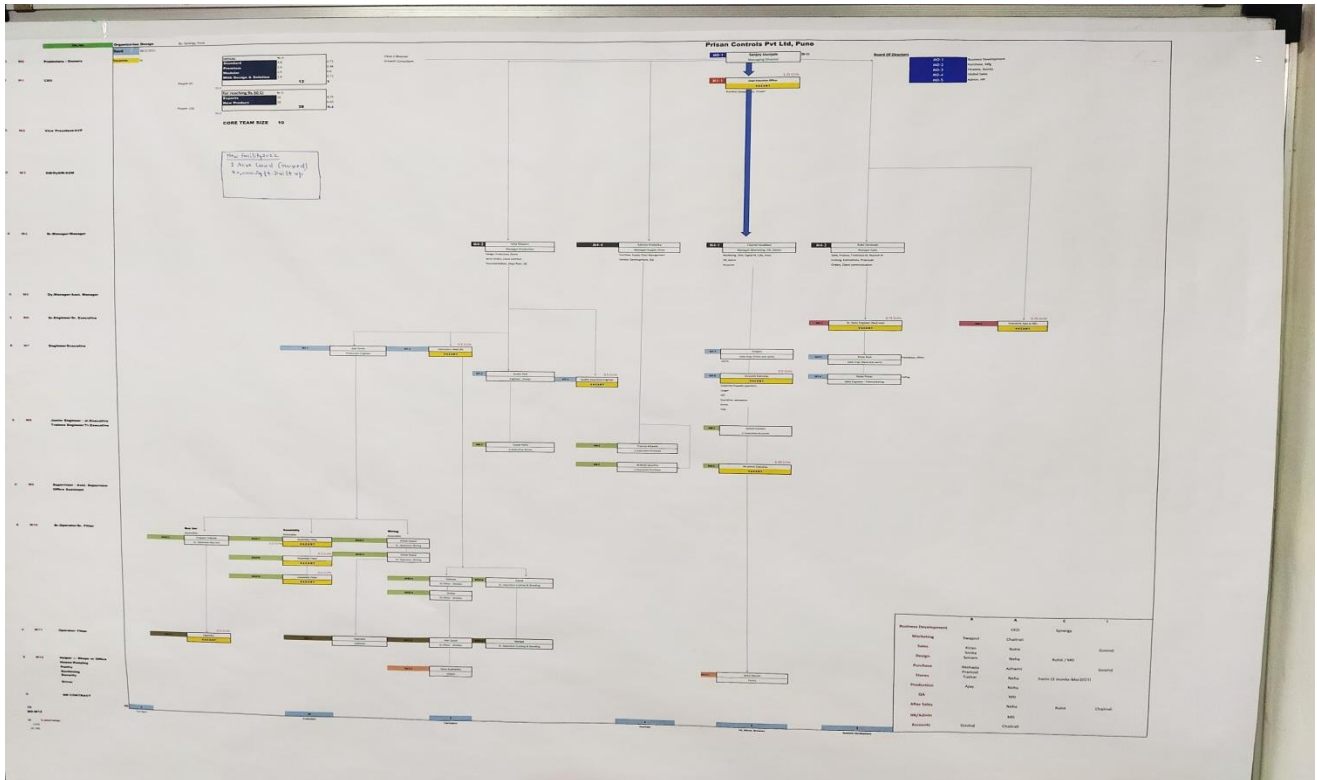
Prisan Controls Pvt Ltd, Pune

Organization Design

Board Of Directors

Business Development
Purchase, Mfg
Finance, Admin
Global Sales
Admin, HR

Proprietor / Owners

CEO

Vice President/VP

Chief Executive Officer

VACANT

Sanjay Karnatak
Managing Director

Sr. Manager/Manager

Dy.Manager/Asst. Manager

Sr.Engineer/Sr. Executive

Engineer/Executive

Junior Engineer / Jr.Executive
Trainee Engineer/Tr.Executive

Supervisor / Asst. Supervisor
Office Assistant

Sr.Operator/Sr. Fitter

Operator / Fitter

Helper / Peons

On CONTRACT

CORE TEAM SIZE 15

New facility/RCC
1 more Level (Planned)
3rd Floor
Currently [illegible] built up

Marketing
Sales
Design
Purchase
Stores
Production
QA
After Sales
HR/Admin
Accounts

Business Development

Swapnil
Pritam
Sanjay
Sonam
Machale
Pramod
Tushar
Ajay

CEO
Chetnal
Rutika
Neha
Ashwini
Neha
Neha
MD
Neha
MD
Chetnal

Synergy
Rutik / MD
Sachin (3 months May 2021)
Rutuja

Govind
Chetnal
Govind

VACANT